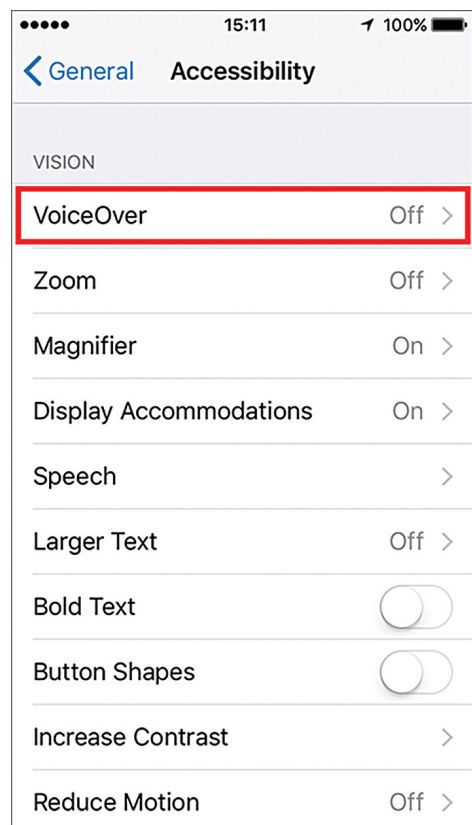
●●●●● 15:11 100%

< General Accessibility

VISION

VoiceOver Off >

Zoom Off >

Magnifier On >

Display Accommodations On >

Speech >

Larger Text Off >

Bold Text

Button Shapes

Increase Contrast >

Reduce Motion Off >